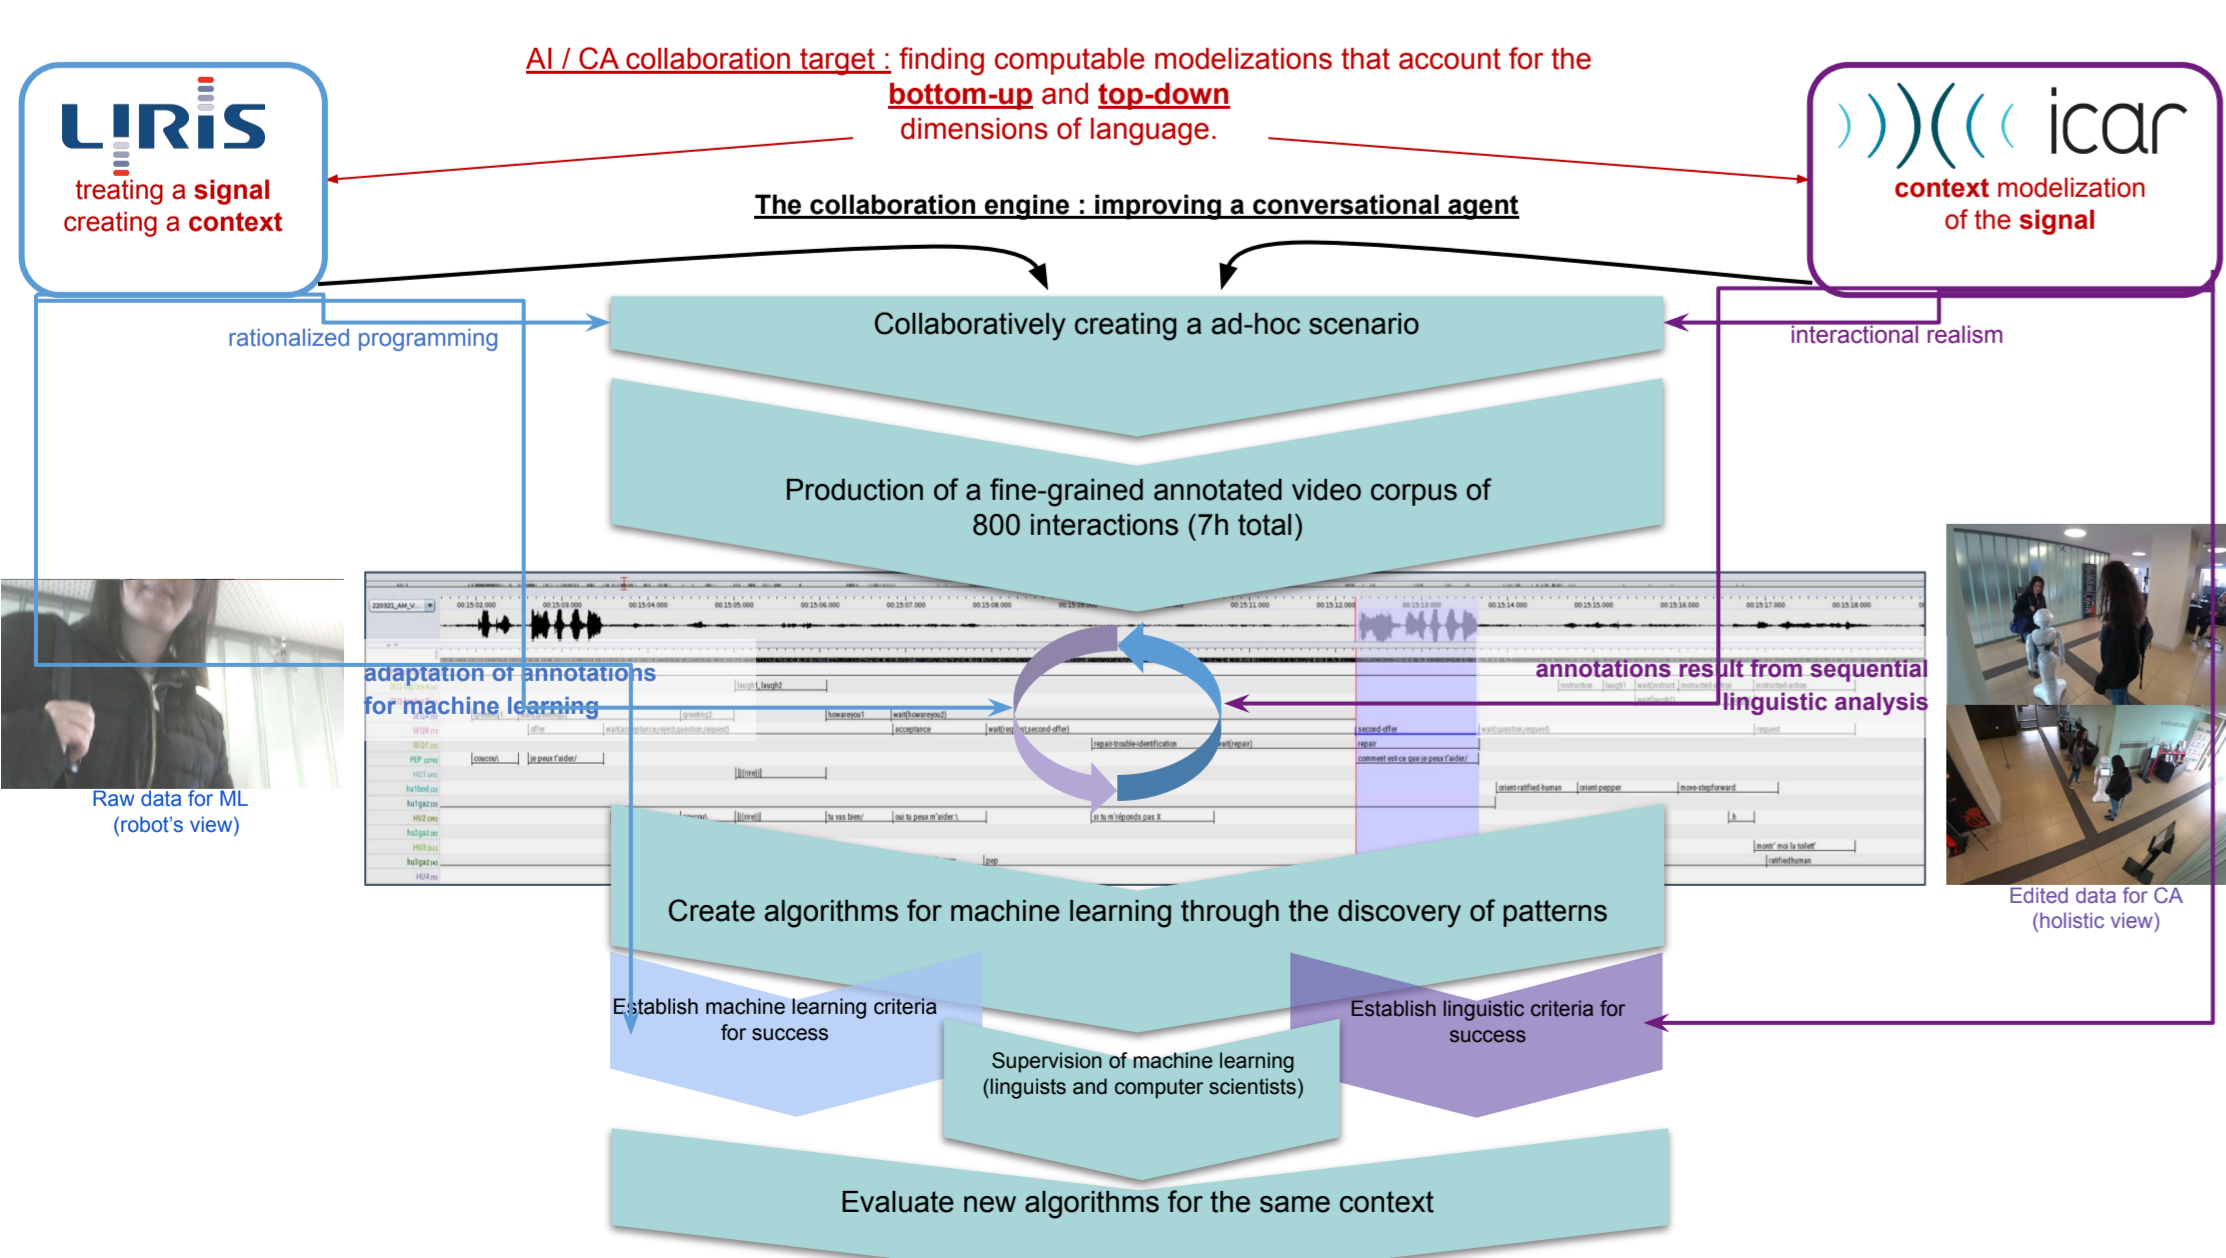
AI / CA collaboration target : finding computable modelizations that account for the bottom-up and top-down dimensions of language.

LIRIS
treating a signal
creating a context

icar
context modelization
of the signal

The collaboration engine : improving a conversational agent

rationalized programming

interactional realism

Collaboratively creating a ad-hoc scenario

Production of a fine-grained annotated video corpus of 800 interactions (7h total)

adaptation of annotations for machine learning

annotations result from sequential linguistic analysis

Raw data for ML
(robot's view)

Edited data for CA
(holistic view)

Create algorithms for machine learning through the discovery of patterns

Establish machine learning criteria for success

Establish linguistic criteria for success

Supervision of machine learning
(linguists and computer scientists)

Evaluate new algorithms for the same context